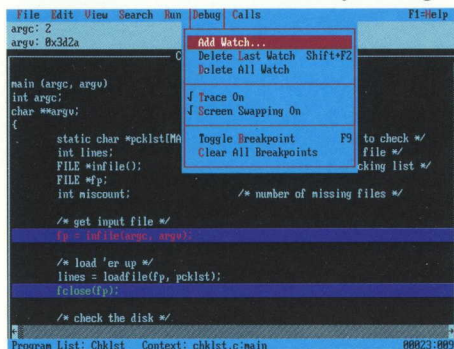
File Edit View Search Run Debug Calls F1=Help
argc: 2
argv: 0x3d2a

Add Watch...
Delete Last Watch Shift+F2
Delete All Watch

√ Trace On
√ Screen Swapping On

Toggle Breakpoint F9
Clear All Breakpoints

C

main (argc, argv)
int argc;
char **argv;
{
static char *pcklst[MA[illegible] to check */
int lines; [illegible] file */
FILE *infile(); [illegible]cking list */
FILE *fp;
int miscount; /* number of missing files */

/* get input file */
fp = infile(argc, argv);

/* load 'er up */
lines = loadfile(fp, pcklst);
fclose(fp);

/* check the disk */

Program List: Chklst Context: chklst.c:main 00023:009